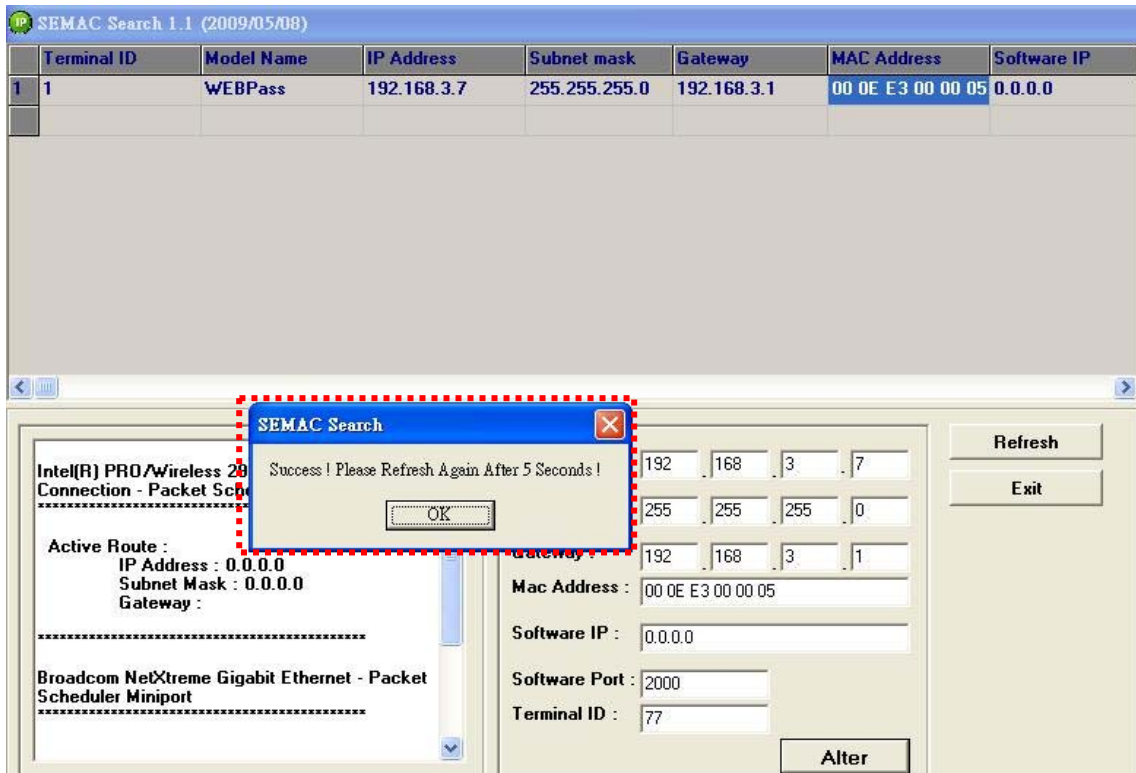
SEMAC Search 1.1 (2009/05/08)

| | Terminal ID | Model Name | IP Address | Subnet mask | Gateway | MAC Address | Software IP |
|---|---|---|---|---|---|---|---|
| 1 | 1 | WEBPass | 192.168.3.7 | 255.255.255.0 | 192.168.3.1 | 00 0E E3 00 00 05 | 0.0.0.0 |
| | | | | | | | |

Intel(R) PRO/Wireless 29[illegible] Connection - Packet Sch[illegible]
****************************************

Active Route :
IP Address : 0.0.0.0
Subnet Mask : 0.0.0.0
Gateway :

****************************************

Broadcom NetXtreme Gigabit Ethernet - Packet Scheduler Miniport
****************************************

SEMAC Search

Success ! Please Refresh Again After 5 Seconds !

OK

192 . 168 . 3 . 7

255 . 255 . 255 . 0

Gateway : 192 . 168 . 3 . 1

Mac Address : 00 0E E3 00 00 05

Software IP : 0.0.0.0

Software Port : 2000

Terminal ID : 77

Alter

Refresh

Exit